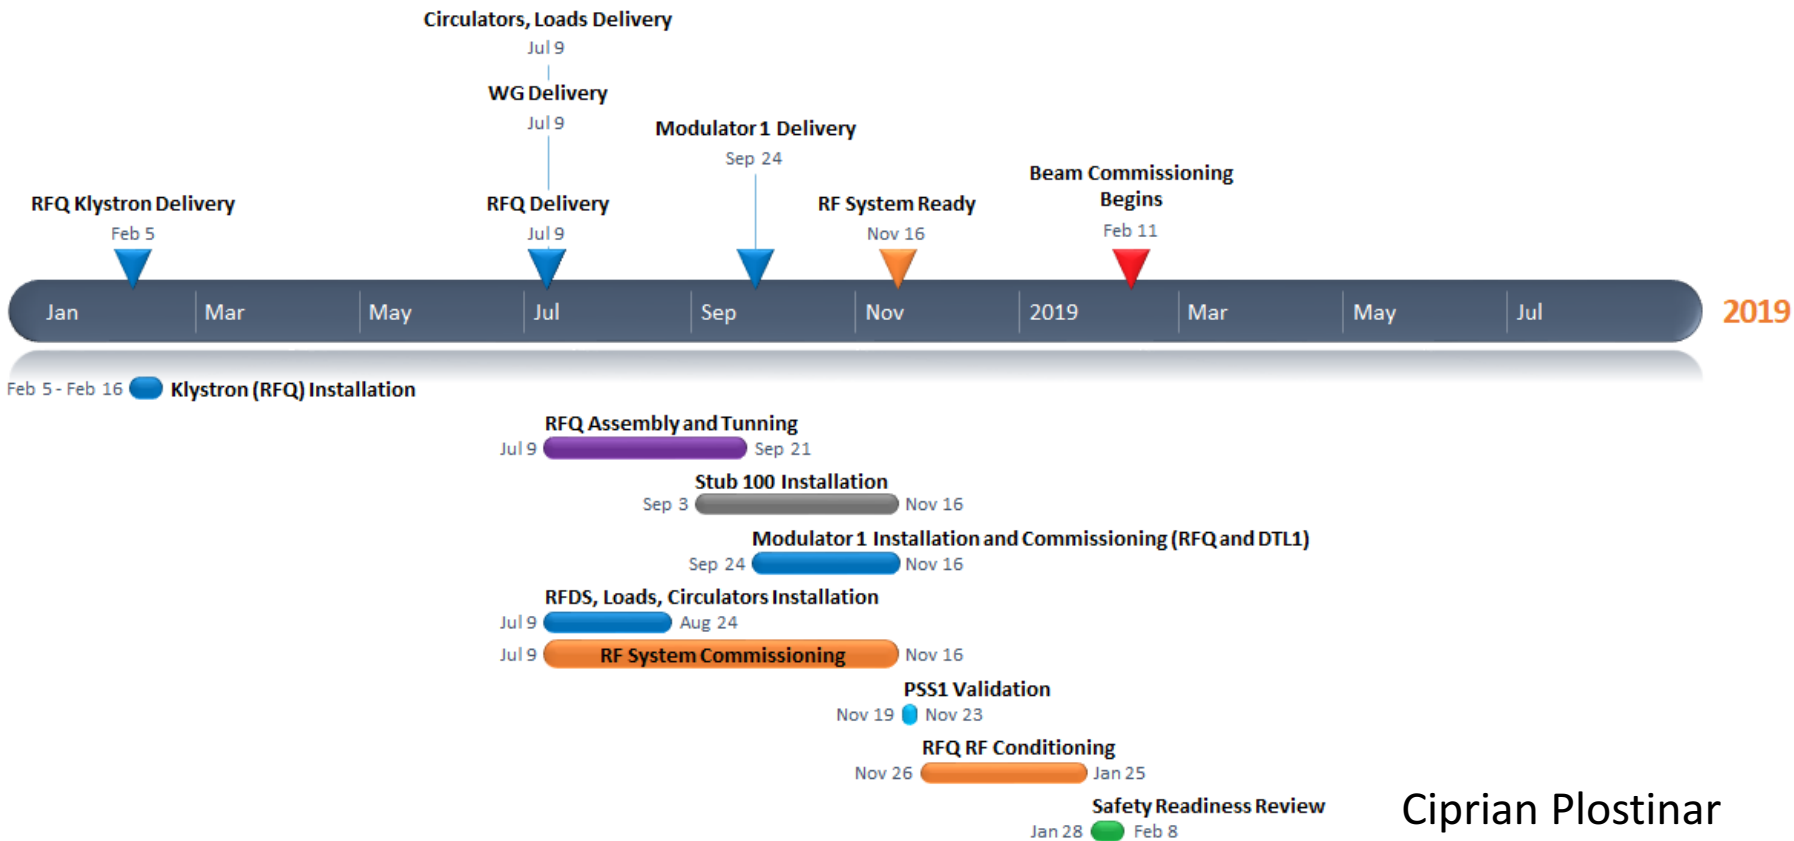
Circulators, Loads Delivery
Jul 9

WG Delivery
Jul 9

Modulator 1 Delivery
Sep 24

Beam Commissioning Begins
Feb 11

RFQ Klystron Delivery
Feb 5

RFQ Delivery
Jul 9

RF System Ready
Nov 16

Jan Mar May Jul Sep Nov 2019 Mar May Jul

2019

Feb 5 - Feb 16 Klystron (RFQ) Installation

RFQ Assembly and Tunning
Jul 9 Sep 21

Stub 100 Installation
Sep 3 Nov 16

Modulator 1 Installation and Commissioning (RFQ and DTL1)
Sep 24 Nov 16

RFDS, Loads, Circulators Installation
Jul 9 Aug 24

Jul 9 RF System Commissioning Nov 16

PSS1 Validation
Nov 19 Nov 23

RFQ RF Conditioning
Nov 26 Jan 25

Safety Readiness Review
Jan 28 Feb 8

Ciprian Plostinar